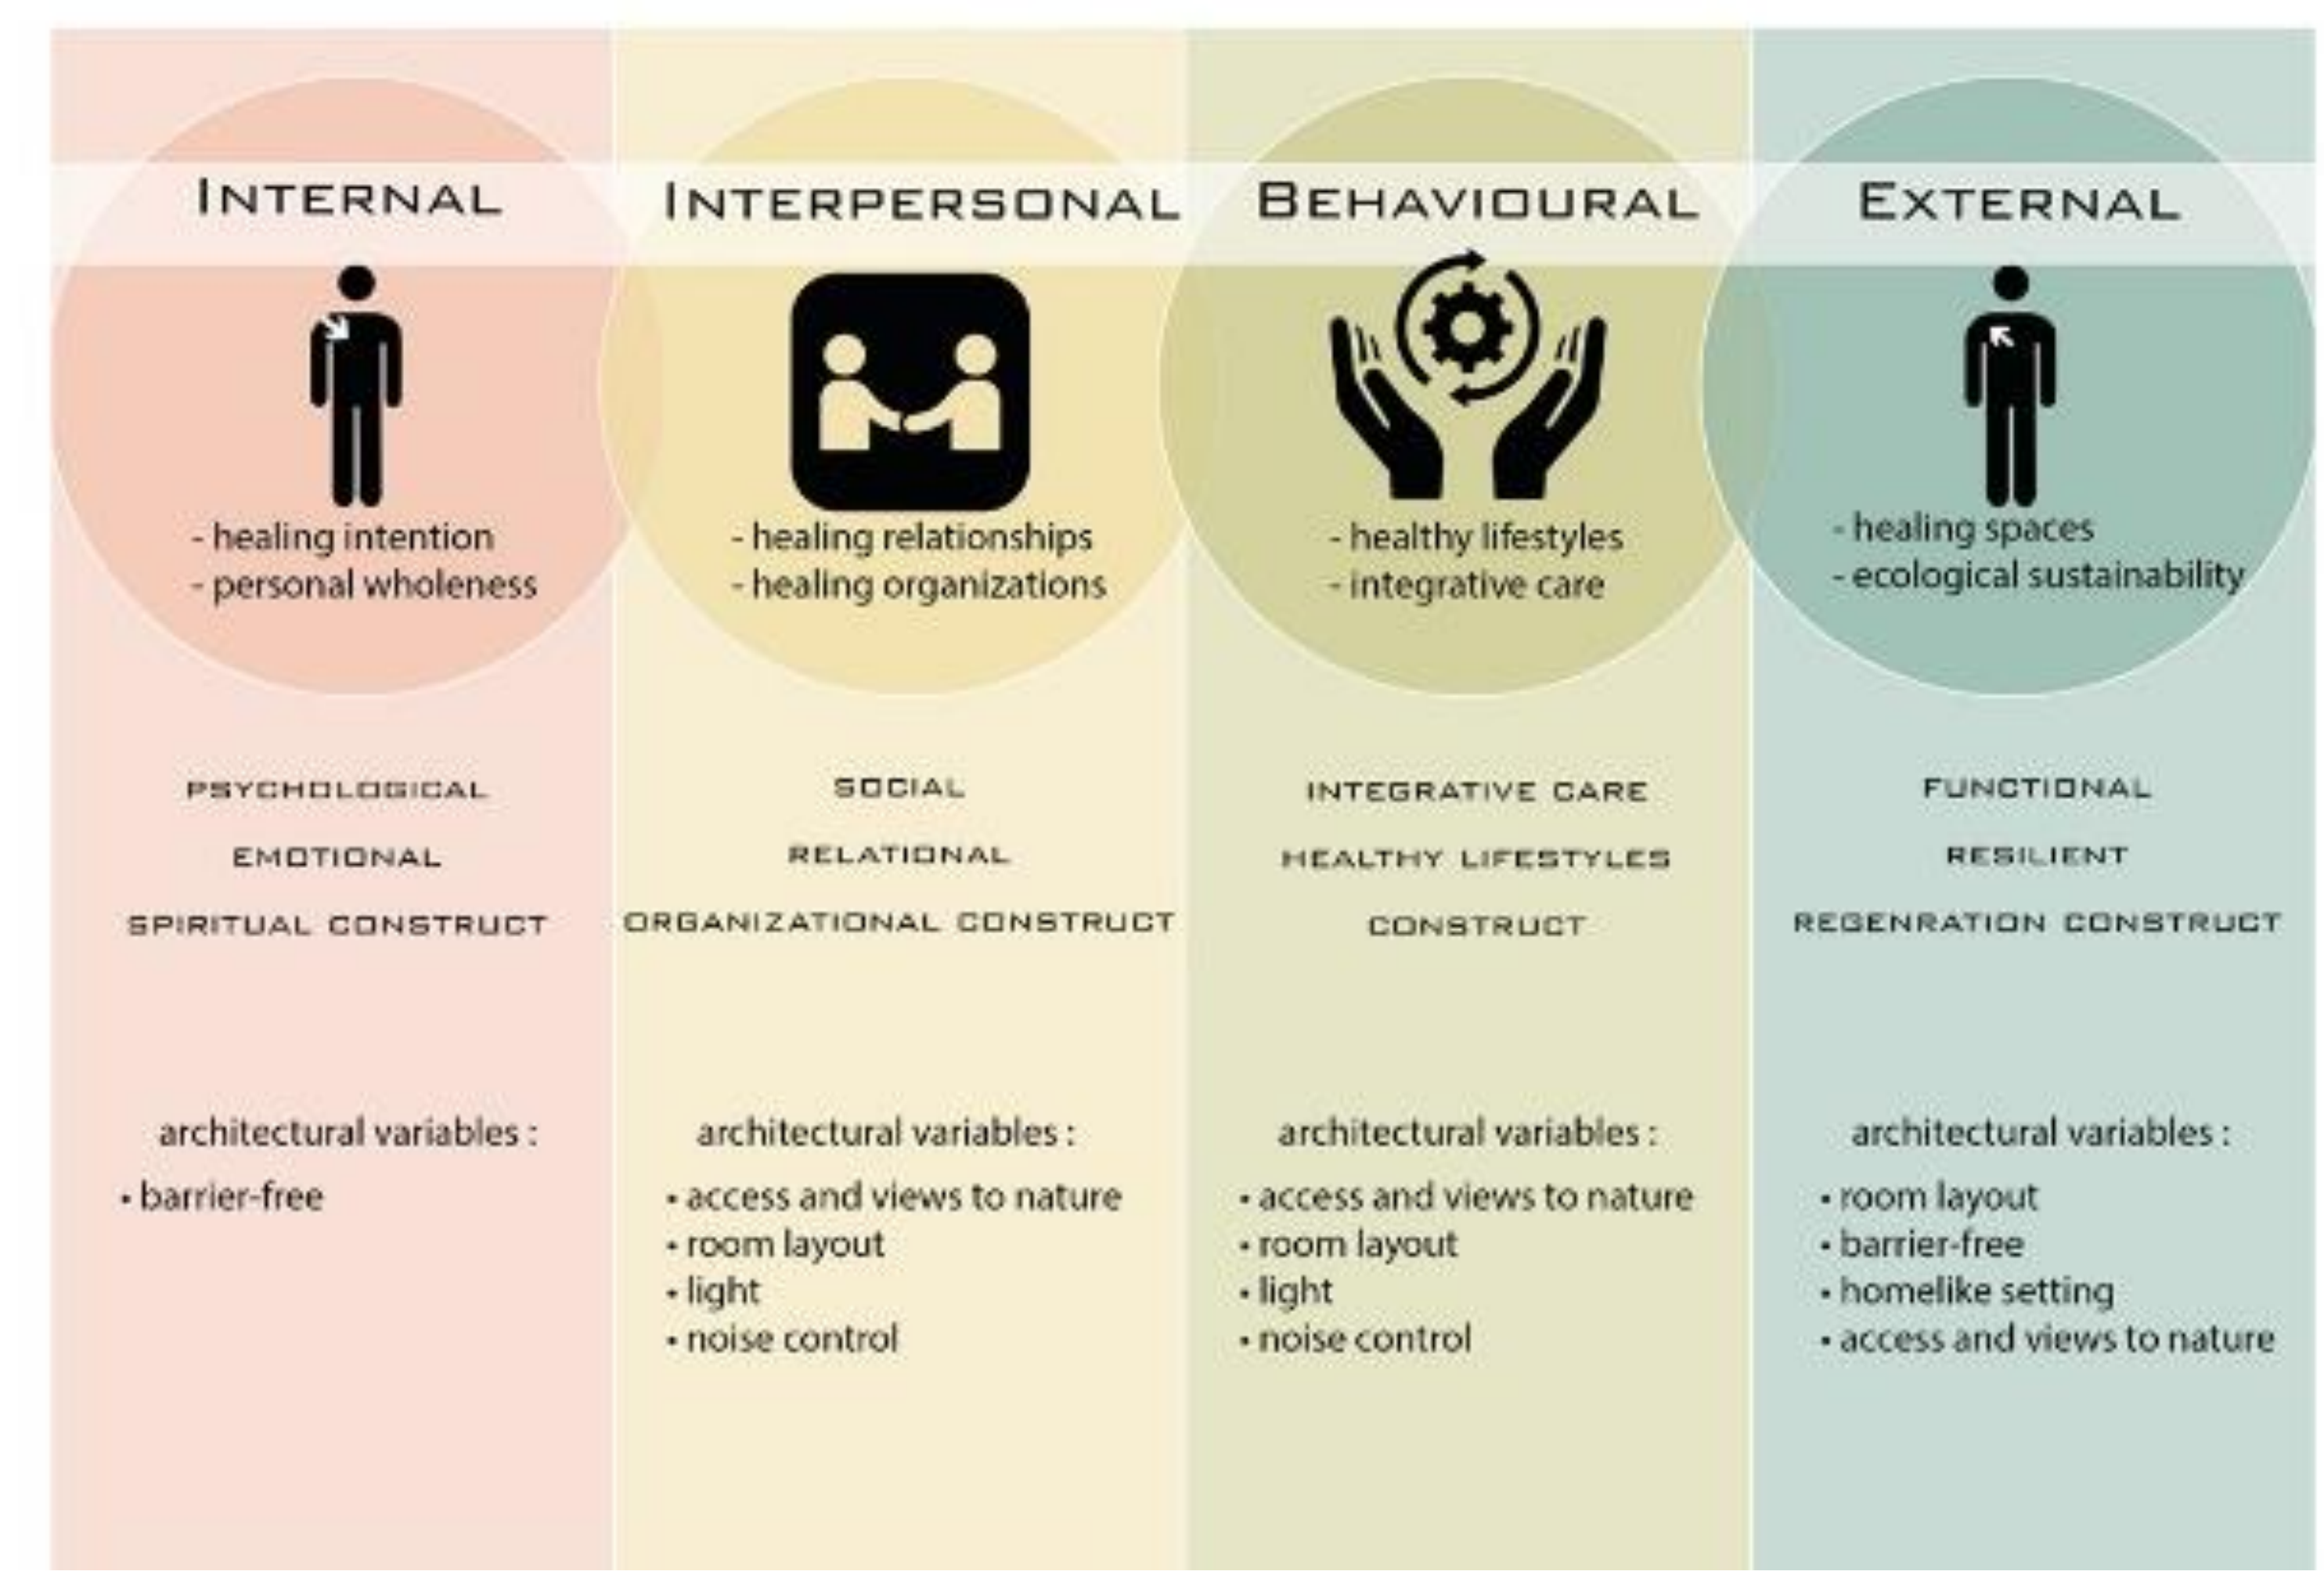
INTERNAL

- healing intention
- personal wholeness

PSYCHOLOGICAL
EMOTIONAL
SPIRITUAL CONSTRUCT

architectural variables :
• barrier-free

INTERPERSONAL

- healing relationships
- healing organizations

SOCIAL
RELATIONAL
ORGANIZATIONAL CONSTRUCT

architectural variables :
• access and views to nature
• room layout
• light
• noise control

BEHAVIOURAL

- healthy lifestyles
- integrative care

INTEGRATIVE CARE
HEALTHY LIFESTYLES
CONSTRUCT

architectural variables :
• access and views to nature
• room layout
• light
• noise control

EXTERNAL

- healing spaces
- ecological sustainability

FUNCTIONAL
RESILIENT
REGENRATION CONSTRUCT

architectural variables :
• room layout
• barrier-free
• homelike setting
• access and views to nature